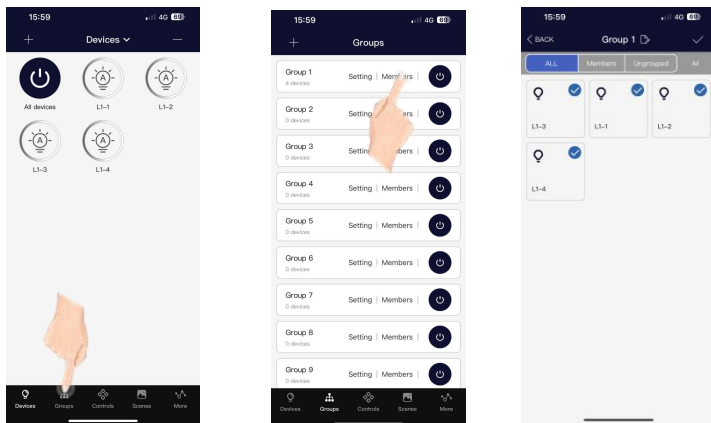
15:59 4G 69

+ Devices —

All devices L1-1 L1-2

L1-3 L1-4

Devices Groups Controls Scenes More

15:59 4G 69

+ Groups

Group 1 4 devices Setting | Members |

Group 2 0 devices Setting | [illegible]ers |

Group 3 0 devices Settin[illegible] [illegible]mbers |

Group 4 0 devices Setting | Members |

Group 5 0 devices Setting | Members |

Group 6 0 devices Setting | Members |

Group 7 0 devices Setting | Members |

Group 8 0 devices Setting | Members |

Group 9 0 devices Setting | Members |

Devices Groups Controls Scenes More

15:59 4G 69

< BACK Group 1

ALL Members Ungrouped All

L1-3 L1-1 L1-2

L1-4